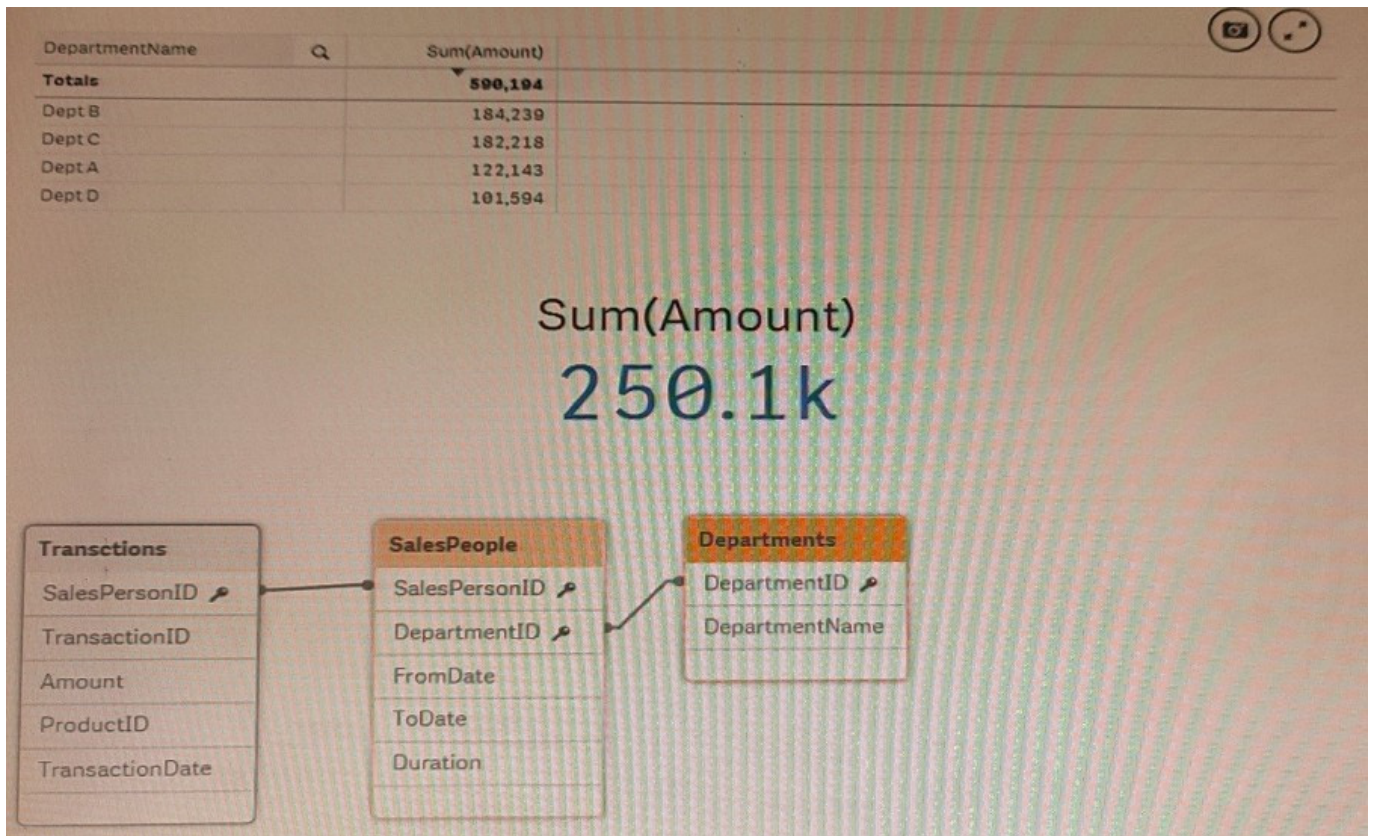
| DepartmentName | Sum(Amount) |
|---|---|
| Totals | 590,194 |
| Dept B | 184,239 |
| Dept C | 182,218 |
| Dept A | 122,143 |
| Dept D | 101,594 |

Sum(Amount)
250.1k

Transctions
SalesPersonID
TransactionID
Amount
ProductID
TransactionDate

SalesPeople
SalesPersonID
DepartmentID
FromDate
ToDate
Duration

Departments
DepartmentID
DepartmentName